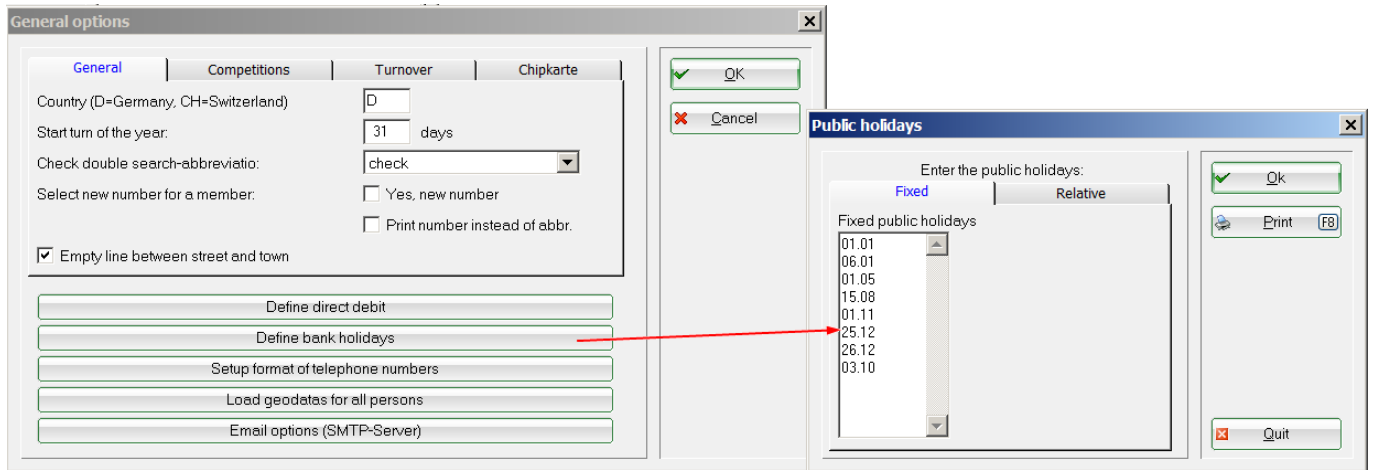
General options

General | Competitions | Turnover | Chipkarte

Country (D=Germany, CH=Switzerland) D

Start turn of the year: 31 days

Check double search-abbreviatio: check

Select new number for a member: Yes, new number

Print number instead of abbr.

Empty line between street and town

Define direct debit

Define bank holidays

Setup format of telephone numbers

Load geodatas for all persons

Email options (SMTP-Server)

OK

Cancel

Public holidays

Enter the public holidays:

Fixed | Relative

Fixed public holidays

01.01
06.01
01.05
15.08
01.11
25.12
26.12
03.10

Ok

Print F8

Quit